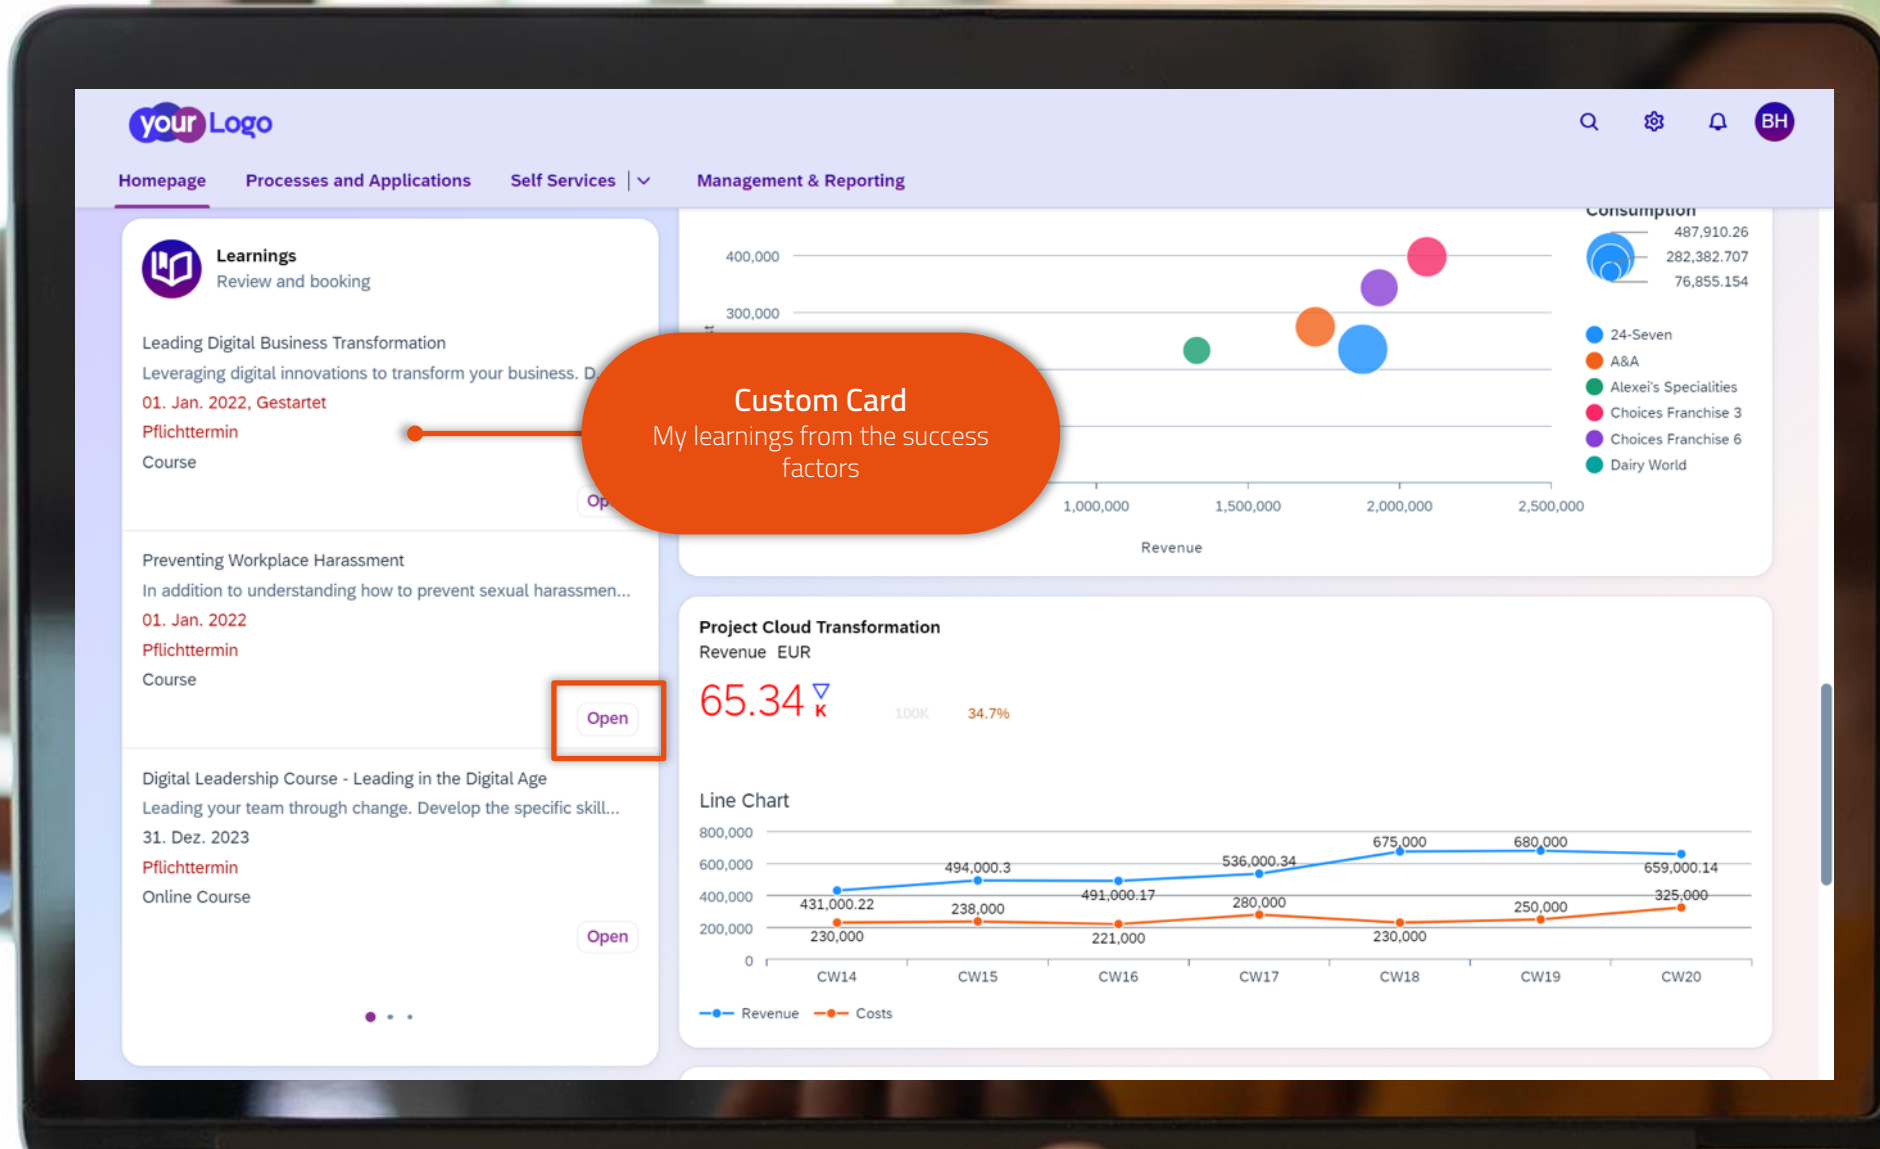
your Logo

BH

Homepage
Processes and Applications
Self Services
Management & Reporting

Learnings
Review and booking

Leading Digital Business Transformation
Leveraging digital innovations to transform your business. D
01. Jan. 2022, Gestartet
Pflichttermin
Course
Op

Preventing Workplace Harassment
In addition to understanding how to prevent sexual harassmen...
01. Jan. 2022
Pflichttermin
Course
Open

Digital Leadership Course - Leading in the Digital Age
Leading your team through change. Develop the specific skill...
31. Dez. 2023
Pflichttermin
Online Course
Open

Custom Card
My learnings from the success factors

400,000
300,000
1,000,000
1,500,000
2,000,000
2,500,000
Revenue

Consumption
487,910.26
282,382.707
76,855.154

24-Seven
A&A
Alexei's Specialities
Choices Franchise 3
Choices Franchise 6
Dairy World

Project Cloud Transformation
Revenue EUR
65.34 K
100K
34.7%

Line Chart
800,000
600,000
400,000
200,000
0
675,000
680,000
494,000.3
536,000.34
659,000.14
431,000.22
491,000.17
325,000
238,000
280,000
250,000
230,000
221,000
230,000
CW14
CW15
CW16
CW17
CW18
CW19
CW20
Revenue
Costs